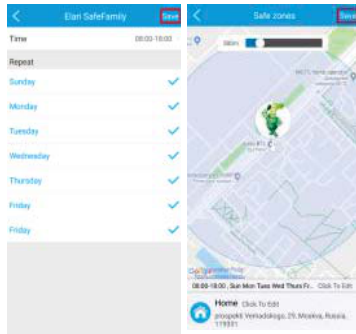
Elan SafeFamily
Save
Time
08:00-18:00
Repeat
Sunday
Monday
Tuesday
Wednesday
Thursday
Friday
Friday

Safe zones
Save
380M
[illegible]
Google
08:00-18:00 , Sun Mon Tues Wed Thurs Fr... Click To Edit
Home Click To Edit
prospekt Vernadskogo, 29, Moskva, Russia, 119331